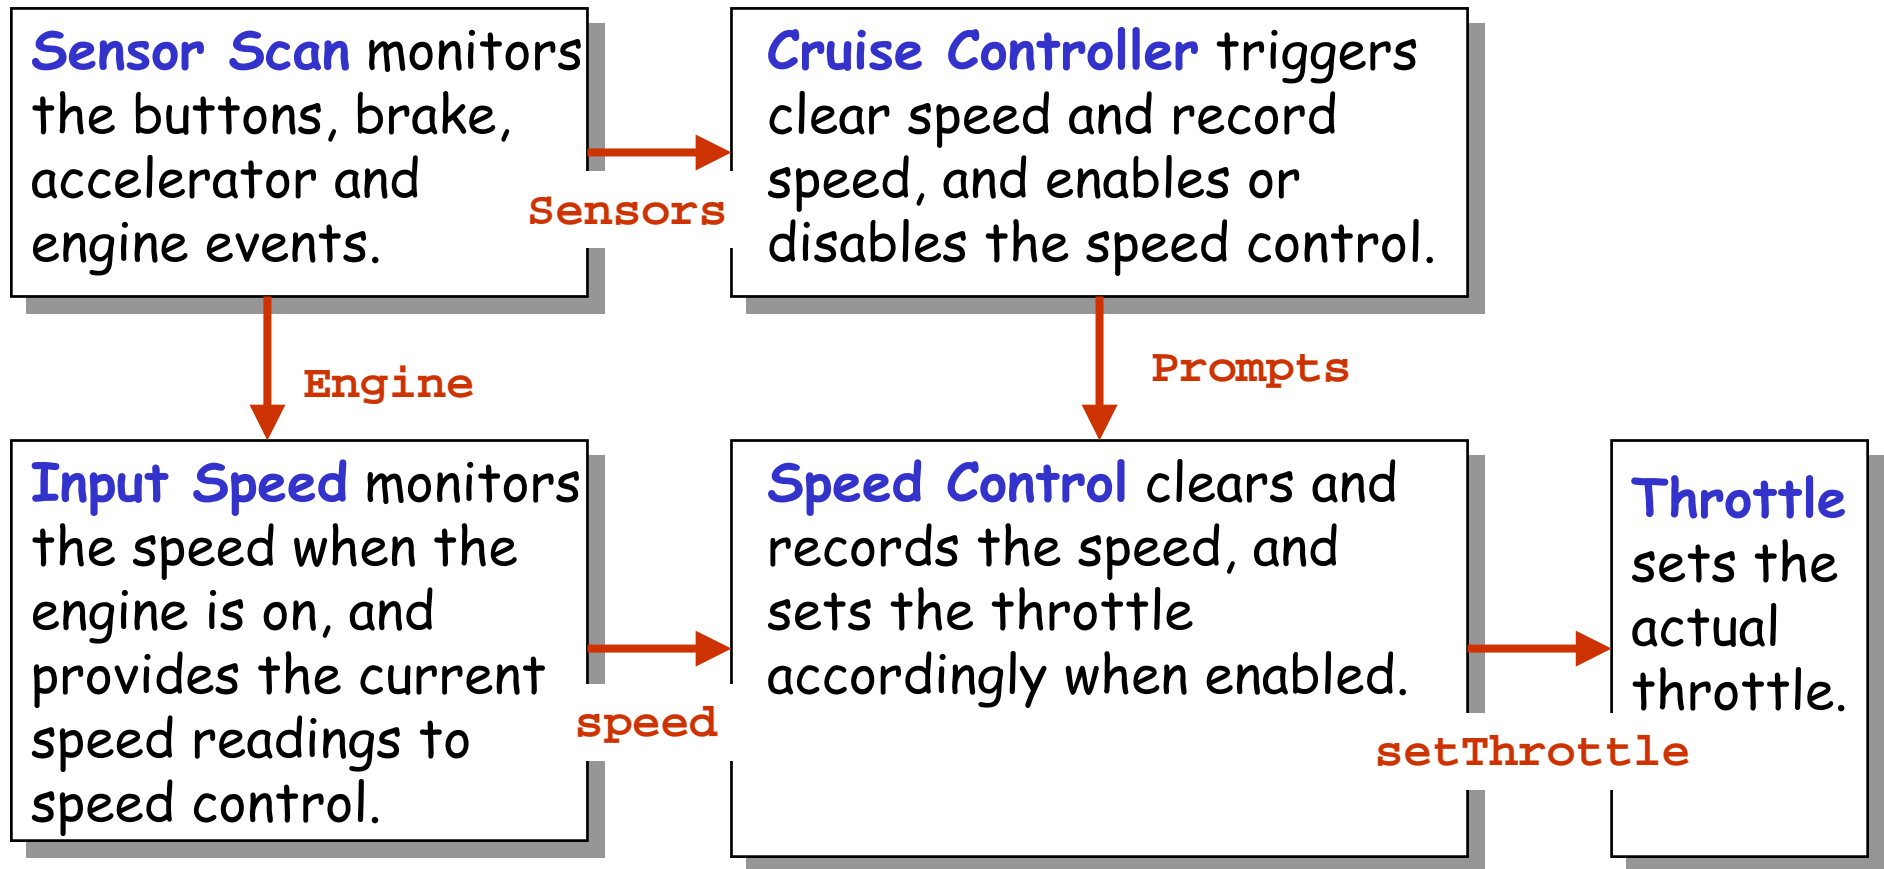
Sensor Scan monitors the buttons, brake, accelerator and engine events.

Sensors

Cruise Controller triggers clear speed and record speed, and enables or disables the speed control.

Engine

Prompts

Input Speed monitors the speed when the engine is on, and provides the current speed readings to speed control.

speed

Speed Control clears and records the speed, and sets the throttle accordingly when enabled.

setThrottle

Throttle sets the actual throttle.